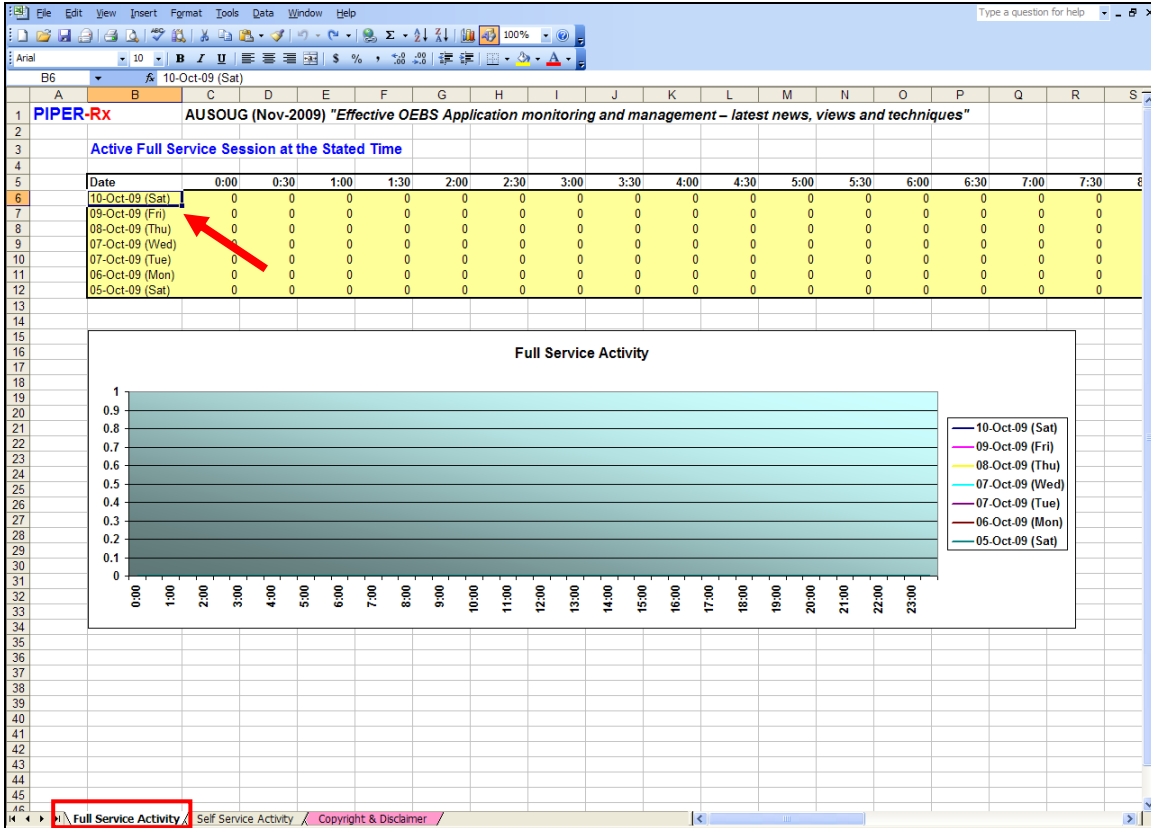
File Edit View Insert Format Tools Data Window Help

Type a question for help

100%

Arial 10 B I U $ %

B6 fx 10-Oct-09 (Sat)

| | A | B | C | D | E | F | G | H | I | J | K | L | M | N | O | P | Q | R | S |
|---|---|---|---|---|---|---|---|---|---|---|---|---|---|---|---|---|---|---|---|
| 1 | PIPER-Rx | | AUSOUG (Nov-2009) "Effective OEBS Application monitoring and management – latest news, views and techniques" | | | | | | | | | | | | | | | | |
| 2 | | | | | | | | | | | | | | | | | | | |
| 3 | | Active Full Service Session at the Stated Time | | | | | | | | | | | | | | | | | |
| 4 | | | | | | | | | | | | | | | | | | | |
| 5 | | Date | 0:00 | 0:30 | 1:00 | 1:30 | 2:00 | 2:30 | 3:00 | 3:30 | 4:00 | 4:30 | 5:00 | 5:30 | 6:00 | 6:30 | 7:00 | 7:30 | 8 |
| 6 | | 10-Oct-09 (Sat) | 0 | 0 | 0 | 0 | 0 | 0 | 0 | 0 | 0 | 0 | 0 | 0 | 0 | 0 | 0 | 0 | |
| 7 | | 09-Oct-09 (Fri) | 0 | 0 | 0 | 0 | 0 | 0 | 0 | 0 | 0 | 0 | 0 | 0 | 0 | 0 | 0 | 0 | |
| 8 | | 08-Oct-09 (Thu) | 0 | 0 | 0 | 0 | 0 | 0 | 0 | 0 | 0 | 0 | 0 | 0 | 0 | 0 | 0 | 0 | |
| 9 | | 07-Oct-09 (Wed) | 0 | 0 | 0 | 0 | 0 | 0 | 0 | 0 | 0 | 0 | 0 | 0 | 0 | 0 | 0 | 0 | |
| 10 | | 07-Oct-09 (Tue) | 0 | 0 | 0 | 0 | 0 | 0 | 0 | 0 | 0 | 0 | 0 | 0 | 0 | 0 | 0 | 0 | |
| 11 | | 06-Oct-09 (Mon) | 0 | 0 | 0 | 0 | 0 | 0 | 0 | 0 | 0 | 0 | 0 | 0 | 0 | 0 | 0 | 0 | |
| 12 | | 05-Oct-09 (Sat) | 0 | 0 | 0 | 0 | 0 | 0 | 0 | 0 | 0 | 0 | 0 | 0 | 0 | 0 | 0 | 0 | |

13 14 15 16 17 18 19 20 21 22 23 24 25 26 27 28 29 30 31 32 33 34 35 36 37 38 39 40 41 42 43 44 45 46

Full Service Activity

1 0.9 0.8 0.7 0.6 0.5 0.4 0.3 0.2 0.1 0

0:00 1:00 2:00 3:00 4:00 5:00 6:00 7:00 8:00 9:00 10:00 11:00 12:00 13:00 14:00 15:00 16:00 17:00 18:00 19:00 20:00 21:00 22:00 23:00

10-Oct-09 (Sat)
09-Oct-09 (Fri)
08-Oct-09 (Thu)
07-Oct-09 (Wed)
07-Oct-09 (Tue)
06-Oct-09 (Mon)
05-Oct-09 (Sat)

Full Service Activity | Self Service Activity | Copyright & Disclaimer